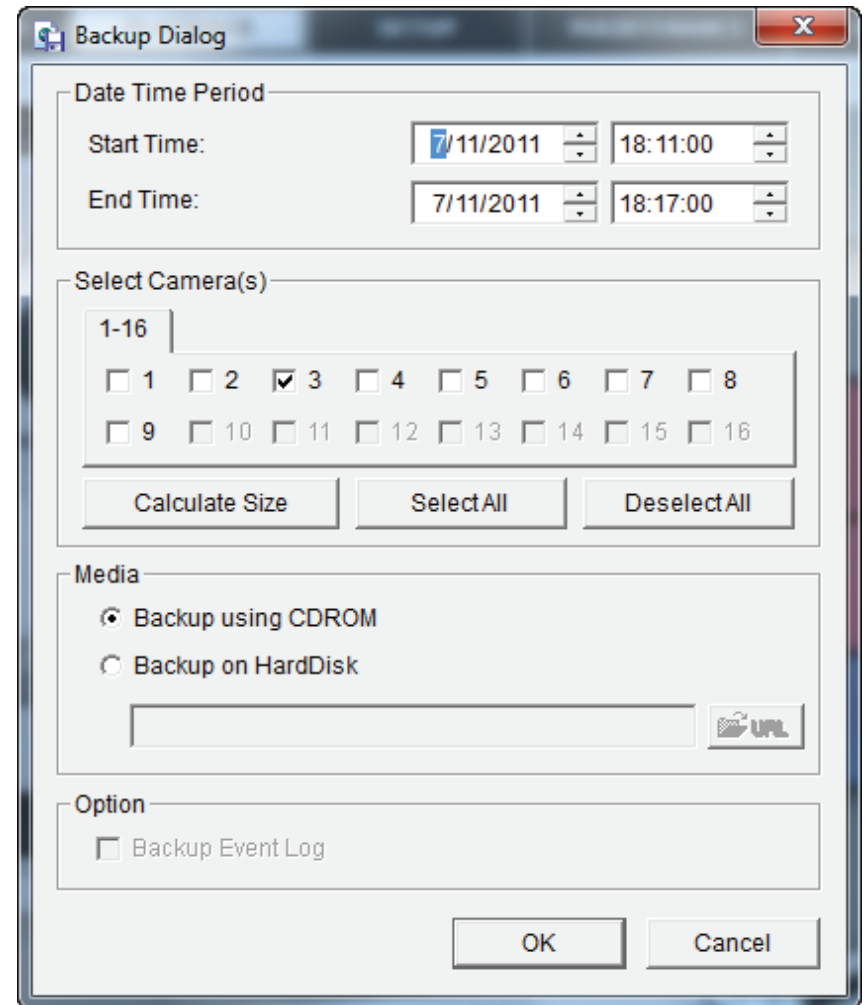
Backup Dialog

X

Date Time Period

Start Time: 7/11/2011 18:11:00

End Time: 7/11/2011 18:17:00

Select Camera(s)

1-16

1 2 3 4 5 6 7 8

9 10 11 12 13 14 15 16

Calculate Size

Select All

Deselect All

Media

Backup using CDROM

Backup on HardDisk

URL

Option

Backup Event Log

OK

Cancel